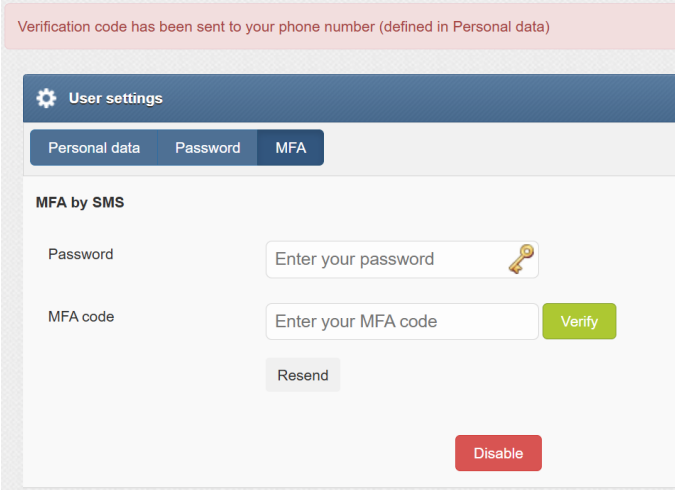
Verification code has been sent to your phone number (defined in Personal data)

User settings

Personal data | Password | MFA

MFA by SMS

Password
Enter your password

MFA code
Enter your MFA code
Verify

Resend

Disable